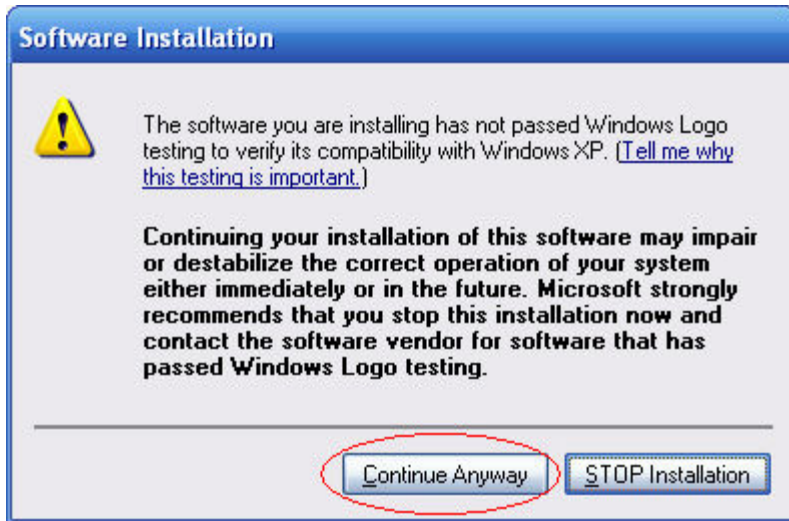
Software Installation

The software you are installing has not passed Windows Logo testing to verify its compatibility with Windows XP. (Tell me why this testing is important.)

Continuing your installation of this software may impair or destabilize the correct operation of your system either immediately or in the future. Microsoft strongly recommends that you stop this installation now and contact the software vendor for software that has passed Windows Logo testing.

Continue Anyway

STOP Installation